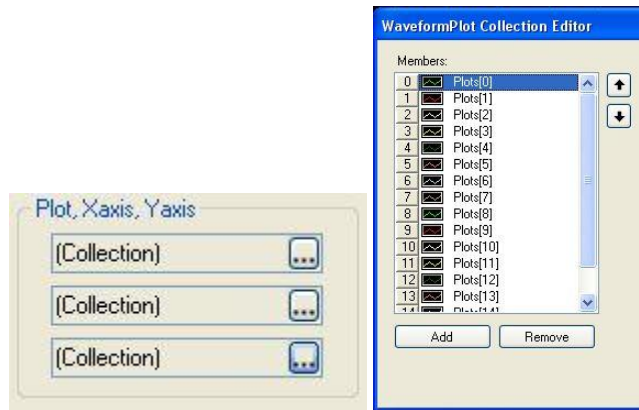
Plot, Xaxis, Yaxis

(Collection) ...

(Collection) ...

(Collection) ...

WaveformPlot Collection Editor

Members:

0 Plots[0]
1 Plots[1]
2 Plots[2]
3 Plots[3]
4 Plots[4]
5 Plots[5]
6 Plots[6]
7 Plots[7]
8 Plots[8]
9 Plots[9]
10 Plots[10]
11 Plots[11]
12 Plots[12]
13 Plots[13]
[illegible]

Add Remove